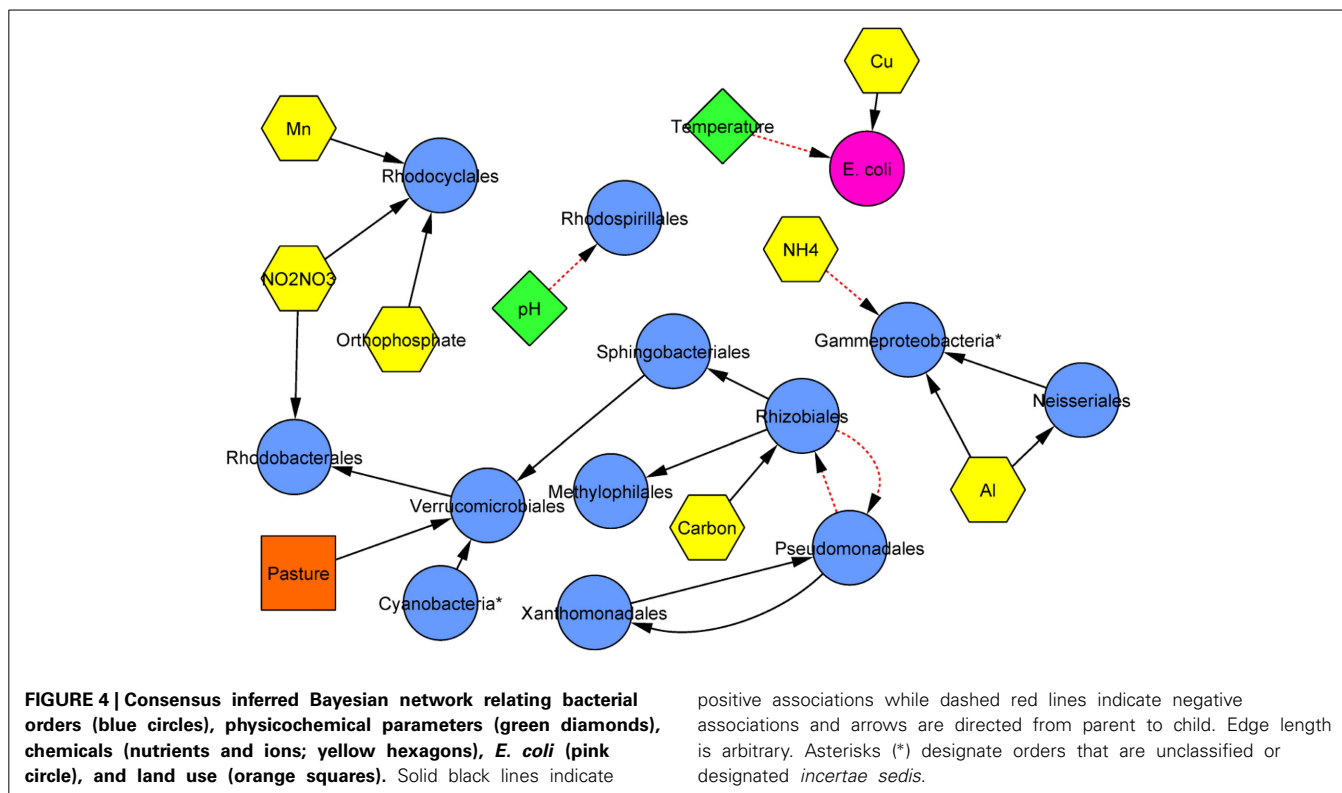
Cu

Mn

Temperature

E. coli

Rhodocyclales

Rhodospirillales

NH4

NO2NO3

pH

Orthophosphate

Gammeproteobacteria*

Sphingobacteriales

Rhizobiales

Neisseriales

Rhodobacterales

Verrucomicrobiales

Methylophilales

Al

Carbon

Pseudomonadales

Pasture

Cyanobacteria*

Xanthomonadales

**FIGURE 4 | Consensus inferred Bayesian network relating bacterial orders (blue circles), physicochemical parameters (green diamonds), chemicals (nutrients and ions; yellow hexagons), *E. coli* (pink circle), and land use (orange squares).** Solid black lines indicate positive associations while dashed red lines indicate negative associations and arrows are directed from parent to child. Edge length is arbitrary. Asterisks (*) designate orders that are unclassified or designated *incertae sedis*.